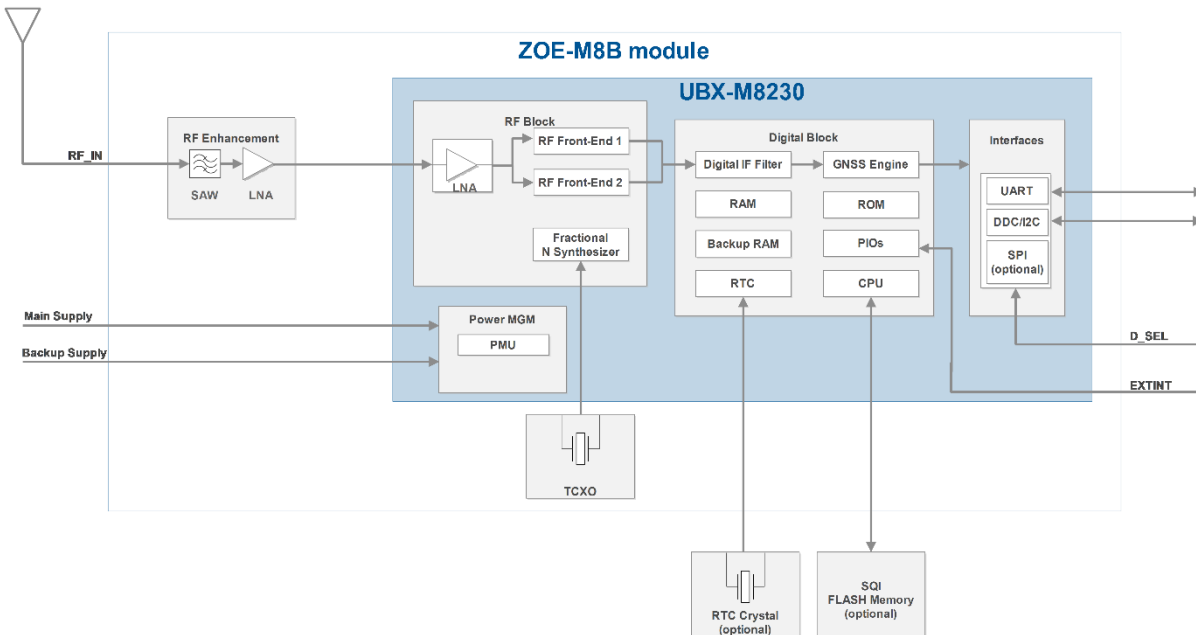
ZOE-M8B module

UBX-M8230

RF_IN

RF Enhancement

SAW

LNA

RF Block

LNA

RF Front-End 1

RF Front-End 2

Fractional N Synthesizer

Digital Block

Digital IF Filter

GNSS Engine

RAM

ROM

Backup RAM

PIOs

RTC

CPU

Interfaces

UART

DDC/I2C

SPI (optional)

Main Supply

Backup Supply

Power MGM

PMU

D_SEL

EXTINT

TCXO

RTC Crystal (optional)

SQI FLASH Memory (optional)